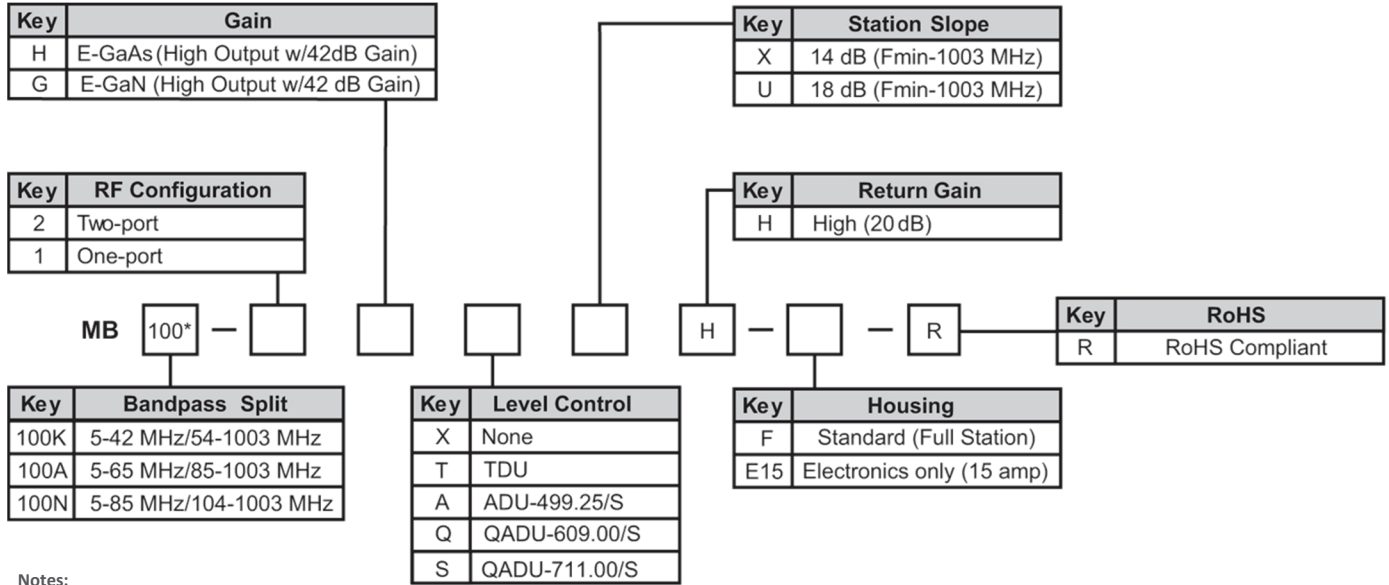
| Key | Gain |
|---|---|
| H | E-GaAs (High Output w/42dB Gain) |
| G | E-GaN (High Output w/42 dB Gain) |

| Key | Station Slope |
|---|---|
| X | 14 dB (Fmin-1003 MHz) |
| U | 18 dB (Fmin-1003 MHz) |

| Key | RF Configuration |
|---|---|
| 2 | Two-port |
| 1 | One-port |

| Key | Return Gain |
|---|---|
| H | High (20 dB) |

MB 100* — H — — R

| Key | RoHS |
|---|---|
| R | RoHS Compliant |

| Key | Bandpass Split |
|---|---|
| 100K | 5-42 MHz/54-1003 MHz |
| 100A | 5-65 MHz/85-1003 MHz |
| 100N | 5-85 MHz/104-1003 MHz |

| Key | Level Control |
|---|---|
| X | None |
| T | TDU |
| A | ADU-499.25/S |
| Q | QADU-609.00/S |
| S | QADU-711.00/S |

| Key | Housing |
|---|---|
| F | Standard (Full Station) |
| E15 | Electronics only (15 amp) |

Notes: